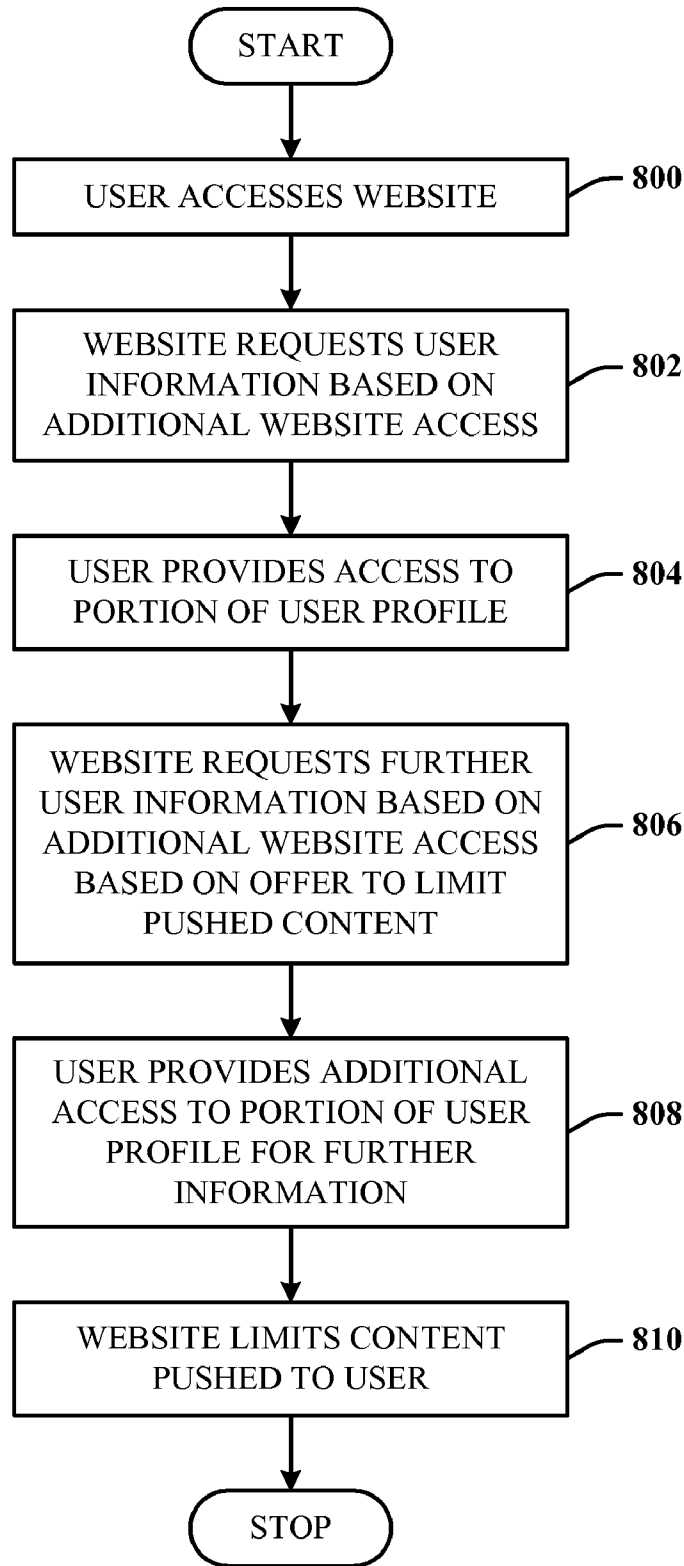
START

USER ACCESSES WEBSITE

800

WEBSITE REQUESTS USER INFORMATION BASED ON ADDITIONAL WEBSITE ACCESS

802

USER PROVIDES ACCESS TO PORTION OF USER PROFILE

804

WEBSITE REQUESTS FURTHER USER INFORMATION BASED ON ADDITIONAL WEBSITE ACCESS BASED ON OFFER TO LIMIT PUSHED CONTENT

806

USER PROVIDES ADDITIONAL ACCESS TO PORTION OF USER PROFILE FOR FURTHER INFORMATION

808

WEBSITE LIMITS CONTENT PUSHED TO USER

810

STOP